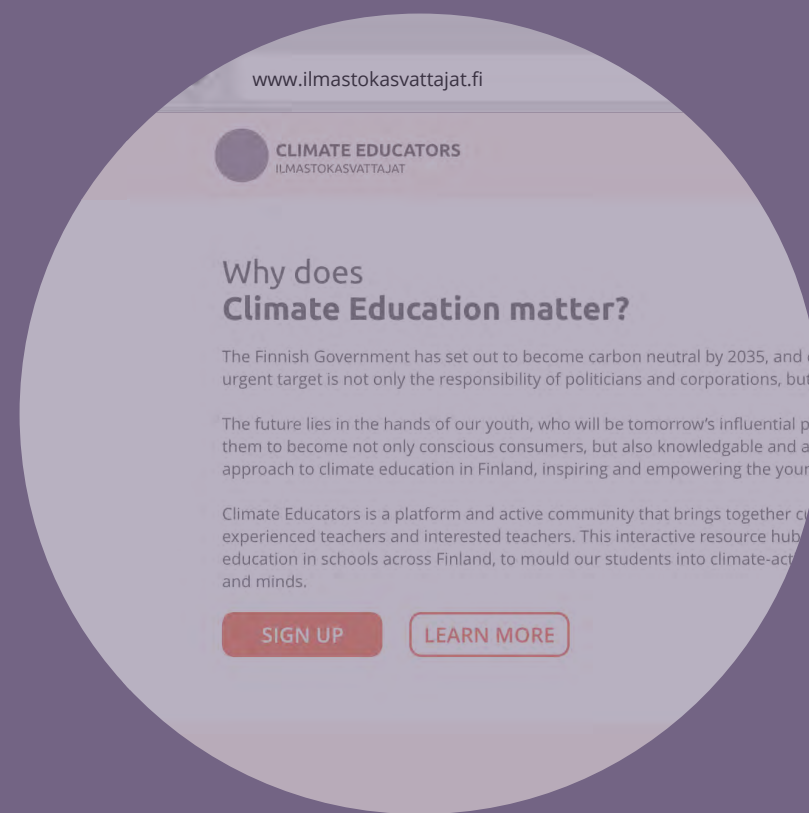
www.ilmastokasvattajat.fi

CLIMATE EDUCATORS
ILMASTOKASVATTAJAT

Why does
Climate Education matter?

The Finnish Government has set out to become carbon neutral by 2035, and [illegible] urgent target is not only the responsibility of politicians and corporations, bu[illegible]

The future lies in the hands of our youth, who will be tomorrow's influential p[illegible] them to become not only conscious consumers, but also knowledgable and a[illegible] approach to climate education in Finland, inspiring and empowering the you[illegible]

Climate Educators is a platform and active community that brings together c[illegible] experienced teachers and interested teachers. This interactive resource hub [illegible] education in schools across Finland, to mould our students into climate-act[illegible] and minds.

SIGN UP

LEARN MORE